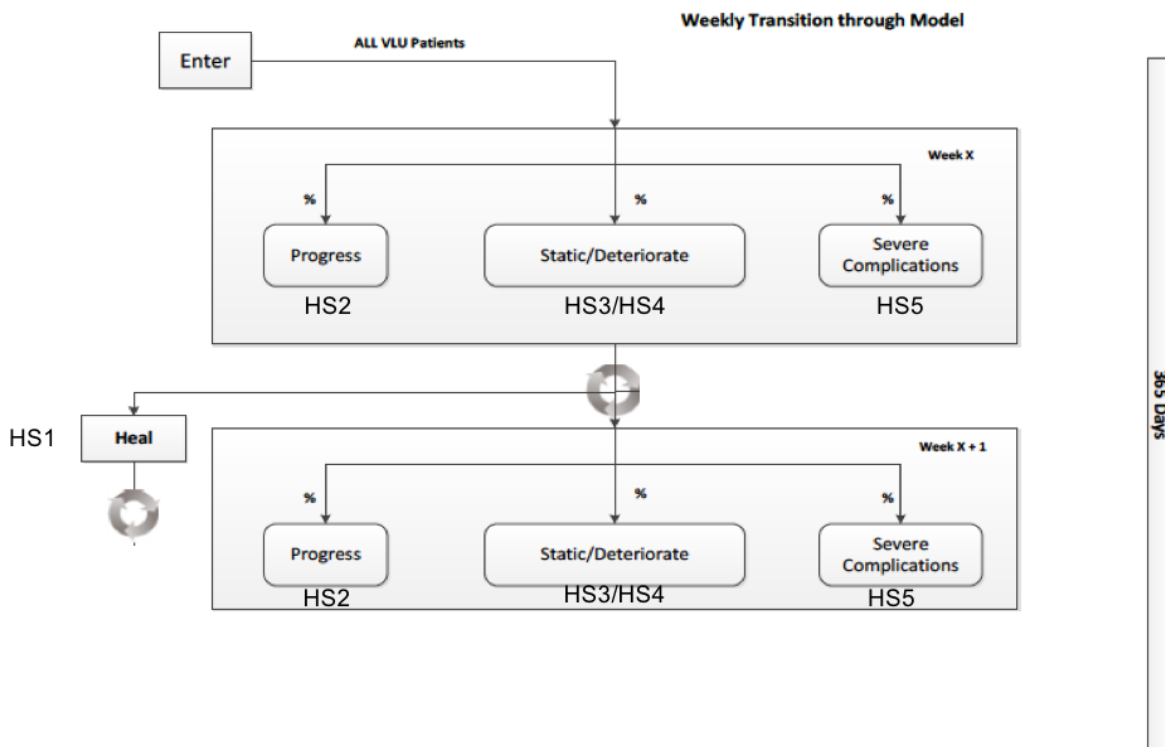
Weekly Transition through Model

Enter

ALL VLU Patients

Week X

%

%

%

Progress

Static/Deteriorate

Severe Complications

HS2

HS3/HS4

HS5

365 Days

HS1

Heal

Week X + 1

%

%

%

Progress

Static/Deteriorate

Severe Complications

HS2

HS3/HS4

HS5